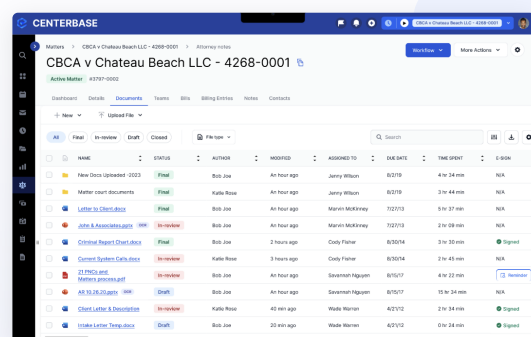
CENTERBASE

CBCA v Chateau Beach LLC - 4268-0001

Matters > CBCA v Chateau Beach LLC - 4268-0001 > Attorney notes

CBCA v Chateau Beach LLC - 4268-0001

Workflow
More Actions

Active Matter #3797-0002

Dashboard Details Documents Teams Bills Billing Entries Notes Contacts

+ New
Upload File

All Final In-review Draft Closed

File type

Search

| | NAME | STATUS | AUTHOR | MODIFIED | ASSIGNED TO | DUE DATE | TIME SPENT | E-SIGN |
|---|---|---|---|---|---|---|---|---|
| | New Docs Uploaded -2023 | Final | Bob Joe | An hour ago | Jenny Wilson | 8/2/19 | 4 hr 34 min | N/A |
| | Matter court documents | Final | Katie Rose | An hour ago | Jenny Wilson | 8/2/19 | 3 hr 44 min | N/A |
| | Letter to Client.docx | Final | Bob Joe | An hour ago | Marvin McKinney | 7/27/13 | 3 hr 34 min | N/A |
| | John & Associates.pptx | In-review | Bob Joe | An hour ago | Marvin McKinney | 7/27/13 | 2 hr 09 min | N/A |
| | Criminal Report Chart.docx | Final | Bob Joe | 2 hours ago | Cody Fisher | 8/30/14 | 2 hr 23 min | Signed |
| | Current System Calls.docx | In-review | Katie Rose | An hour ago | Cody Fisher | 8/30/14 | 2 hr 34 min | N/A |
| | 21 PNGs and Matters process.pdf | Final | Bob Joe | An hour ago | Savannah Nguyen | 8/15/17 | 4 hr 34 min | Reminder |
| | All 10.26.20.pptx | Draft | Bob Joe | An hour ago | Savannah Nguyen | 8/15/17 | 15 hr 34 min | N/A |
| | Client Letter & Description | In-review | Katie Rose | 40 min ago | Wade Warren | 4/21/12 | 2 hr 34 min | Signed |
| | Intake Letter Temp.docx | Draft | Bob Joe | 20 min ago | Wade Warren | 4/21/12 | 2 hr 34 min | N/A |